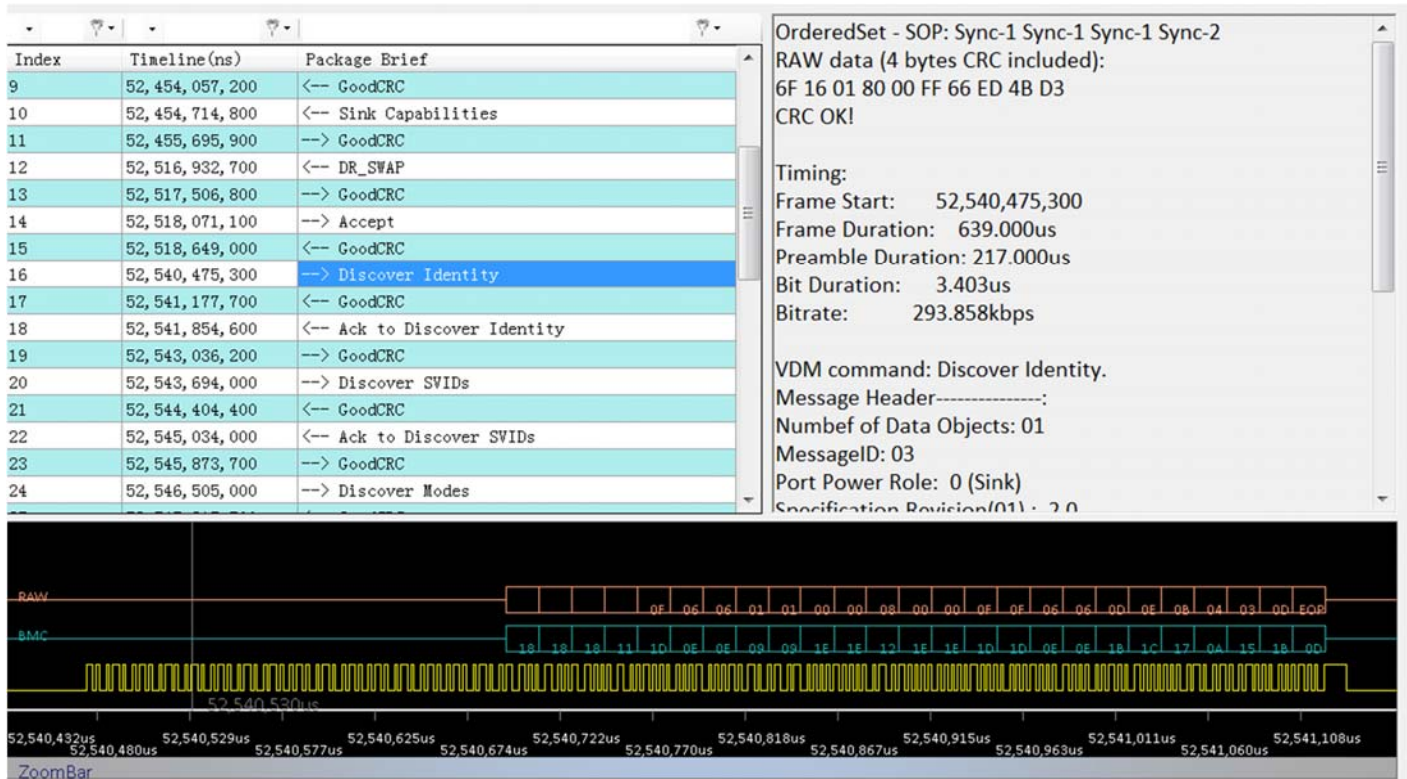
| Index | Timeline(ns) | Package Brief |
|---|---|---|
| 9 | 52, 454, 057, 200 | <-- GoodCRC |
| 10 | 52, 454, 714, 800 | <-- Sink Capabilities |
| 11 | 52, 455, 695, 900 | --> GoodCRC |
| 12 | 52, 516, 932, 700 | <-- DR_SWAP |
| 13 | 52, 517, 506, 800 | --> GoodCRC |
| 14 | 52, 518, 071, 100 | --> Accept |
| 15 | 52, 518, 649, 000 | <-- GoodCRC |
| 16 | 52, 540, 475, 300 | --> Discover Identity |
| 17 | 52, 541, 177, 700 | <-- GoodCRC |
| 18 | 52, 541, 854, 600 | <-- Ack to Discover Identity |
| 19 | 52, 543, 036, 200 | --> GoodCRC |
| 20 | 52, 543, 694, 000 | --> Discover SVIDs |
| 21 | 52, 544, 404, 400 | <-- GoodCRC |
| 22 | 52, 545, 034, 000 | <-- Ack to Discover SVIDs |
| 23 | 52, 545, 873, 700 | --> GoodCRC |
| 24 | 52, 546, 505, 000 | --> Discover Modes |

OrderedSet - SOP: Sync-1 Sync-1 Sync-1 Sync-2
RAW data (4 bytes CRC included):
6F 16 01 80 00 FF 66 ED 4B D3
CRC OK!

Timing:
Frame Start: 52,540,475,300
Frame Duration: 639.000us
Preamble Duration: 217.000us
Bit Duration: 3.403us
Bitrate: 293.858kbps

VDM command: Discover Identity.
Message Header---------------:
Numbef of Data Objects: 01
MessageID: 03
Port Power Role: 0 (Sink)
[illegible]

RAW
0F 06 06 01 01 00 00 08 00 00 0F 0F 06 06 0D 0E 0B 04 03 0D EOP
BMC
1B 1B 1B 11 1D 0E 0E 09 09 1E 1E 12 1E 1E 1D 1D 0E 0E 1B 1C 17 0A 15 1B 0D
52,540,530us
52,540,432us 52,540,480us 52,540,529us 52,540,577us 52,540,625us 52,540,674us 52,540,722us 52,540,770us 52,540,818us 52,540,867us 52,540,915us 52,540,963us 52,541,011us 52,541,060us 52,541,108us
ZoomBar